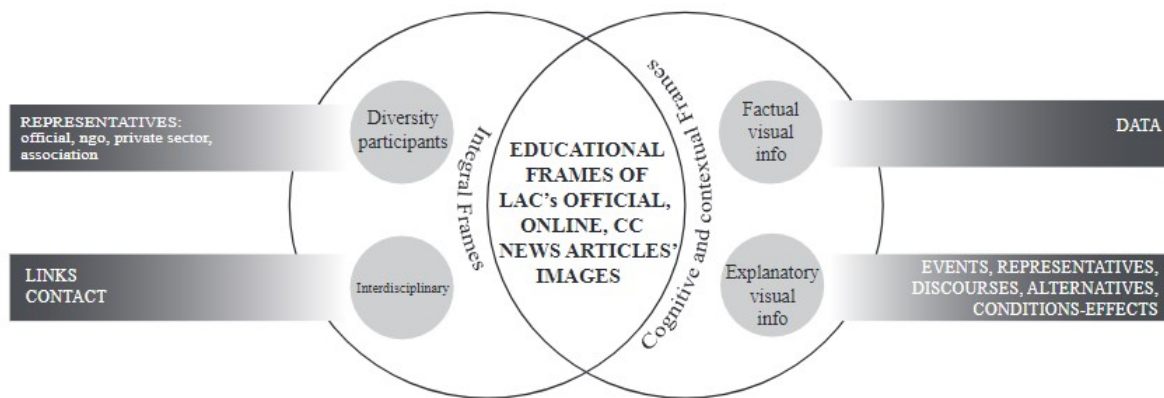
REPRESENTATIVES:
official, ngo, private sector, association

Diversity participants

Integral Frames

EDUCATIONAL FRAMES OF LAC's OFFICIAL, ONLINE, CC NEWS ARTICLES' IMAGES

Cognitive and contextual Frames

Factual visual info

DATA

LINKS
CONTACT

Interdisciplinary

Explanatory visual info

EVENTS, REPRESENTATIVES, DISCOURSES, ALTERNATIVES, CONDITIONS-EFFECTS